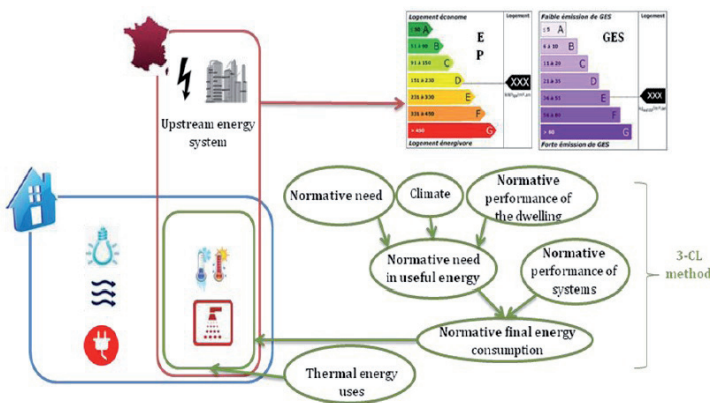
Upstream energy system

Logement économe
Logement
≤ 50 A
51 à 90 B
91 à 150 C
151 à 230 D
231 à 330 E
331 à 450 F
> 450 G
Logement énergivore
E
P
XXX
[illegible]

Faible émission de GES
Logement
≤ 5 A
6 à 10 B
11 à 20 C
21 à 35 D
36 à 55 E
56 à 80 F
> 80 G
Forte émission de GES
GES
XXX
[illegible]

Normative need

Climate

Normative performance of the dwelling

Normative need in useful energy

Normative performance of systems

Normative final energy consumption

Thermal energy uses

3-CL method